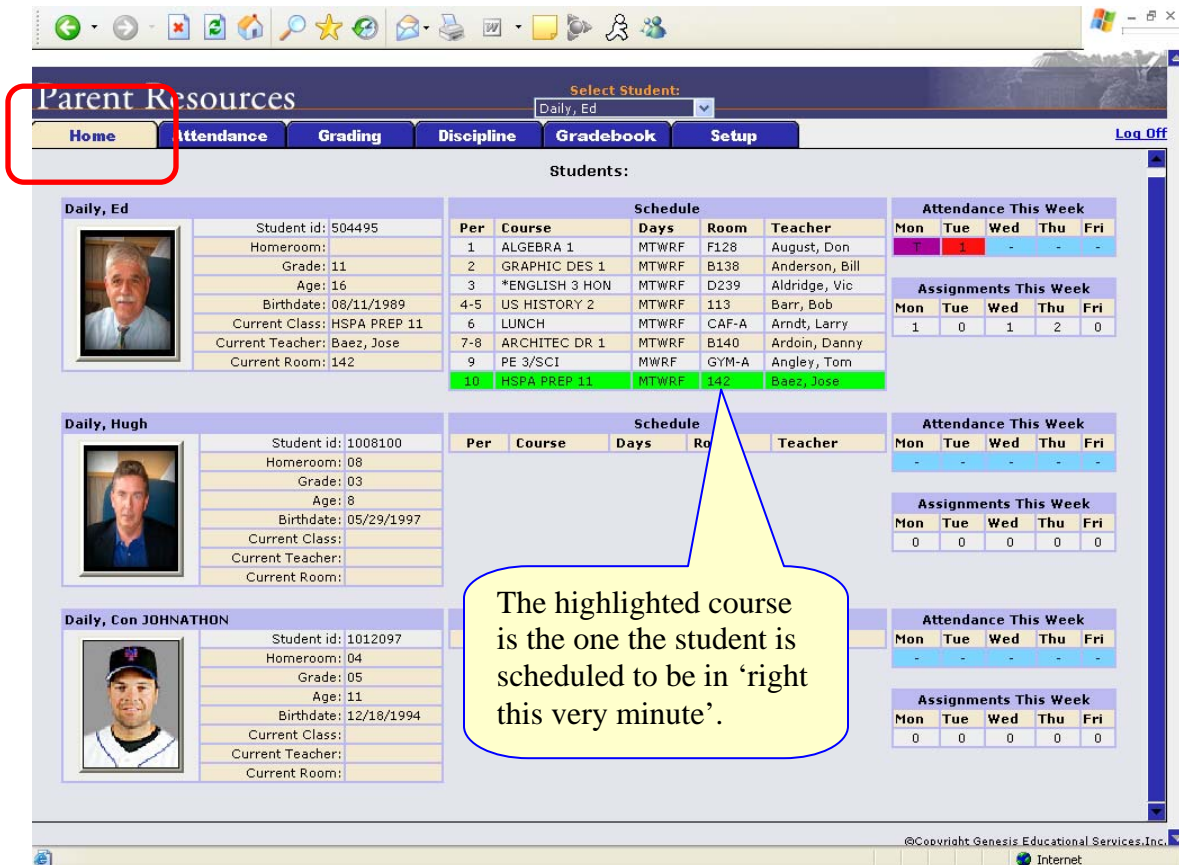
Parent Resources

Select Student:
Daily, Ed

Home | Attendance | Grading | Discipline | Gradebook | Setup

Log Off

Students:

Daily, Ed

| | |
|---|---|
| Student id: | 504495 |
| Homeroom: | |
| Grade: | 11 |
| Age: | 16 |
| Birthdate: | 08/11/1989 |
| Current Class: | HSPA PREP 11 |
| Current Teacher: | Baez, Jose |
| Current Room: | 142 |

Schedule

| Per | Course | Days | Room | Teacher |
|---|---|---|---|---|
| 1 | ALGEBRA 1 | MTWRF | F128 | August, Don |
| 2 | GRAPHIC DES 1 | MTWRF | B138 | Anderson, Bill |
| 3 | *ENGLISH 3 HON | MTWRF | D239 | Aldridge, Vic |
| 4-5 | US HISTORY 2 | MTWRF | 113 | Barr, Bob |
| 6 | LUNCH | MTWRF | CAF-A | Arndt, Larry |
| 7-8 | ARCHITEC DR 1 | MTWRF | B140 | Ardoin, Danny |
| 9 | PE 3/SCI | MWRF | GYM-A | Angley, Tom |
| 10 | HSPA PREP 11 | MTWRF | 142 | Baez, Jose |

Attendance This Week

| Mon | Tue | Wed | Thu | Fri |
|---|---|---|---|---|
| T | 1 | - | - | - |

Assignments This Week

| Mon | Tue | Wed | Thu | Fri |
|---|---|---|---|---|
| 1 | 0 | 1 | 2 | 0 |

Daily, Hugh

| | |
|---|---|
| Student id: | 1008100 |
| Homeroom: | 08 |
| Grade: | 03 |
| Age: | 8 |
| Birthdate: | 05/29/1997 |
| Current Class: | |
| Current Teacher: | |
| Current Room: | |

Schedule

| Per | Course | Days | Ro | Teacher |
|---|---|---|---|---|

Attendance This Week

| Mon | Tue | Wed | Thu | Fri |
|---|---|---|---|---|
| - | - | - | - | - |

Assignments This Week

| Mon | Tue | Wed | Thu | Fri |
|---|---|---|---|---|
| 0 | 0 | 0 | 0 | 0 |

Daily, Con JOHNATHON

| | |
|---|---|
| Student id: | 1012097 |
| Homeroom: | 04 |
| Grade: | 05 |
| Age: | 11 |
| Birthdate: | 12/18/1994 |
| Current Class: | |
| Current Teacher: | |
| Current Room: | |

Attendance This Week

| Mon | Tue | Wed | Thu | Fri |
|---|---|---|---|---|
| - | - | - | - | - |

Assignments This Week

| Mon | Tue | Wed | Thu | Fri |
|---|---|---|---|---|
| 0 | 0 | 0 | 0 | 0 |

The highlighted course is the one the student is scheduled to be in ‘right this very minute’.

©Copyright Genesis Educational Services,Inc.

Internet